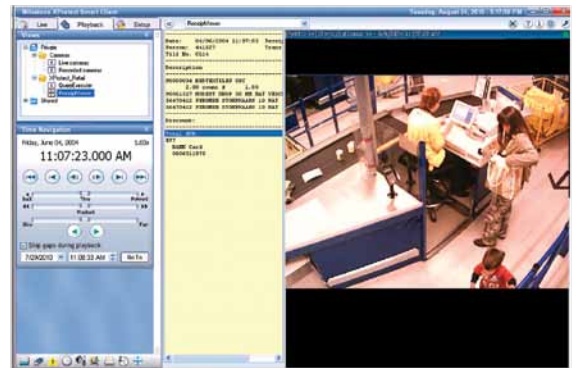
Milestone XProtect Smart Client
Tuesday, August 10, 2010 5:17:00 PM
Live
Playback
Setup
ReceiptViews
Views
Private
Cameras
Live cameras
Recorded cameras
XProtect_Retail
QueueExecutor
ReceiptViews
Shared
Time Navigation
Friday, June 04, 2004
11:07:23.000 AM
Skip gaps during playback
7/29/2010
11:06:33 AM
Go To
Date: 04/06/2004 11:07:03
Person: 441327
Till No. 0124
Description
Discount:
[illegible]
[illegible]
BANK Card
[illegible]